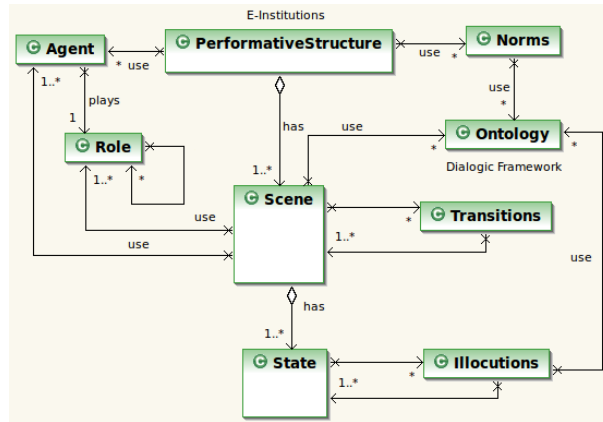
E-Institutions

Agent

PerformativeStructure

Norms

* use

use

*

1..*

plays

1

use

*

has

use

Role

Ontology

*

Dialogic Framework

*

1..*

*

use

Scene

Transitions

*

1..*

use

use

has

1..*

State

Illocutions

*

1..*